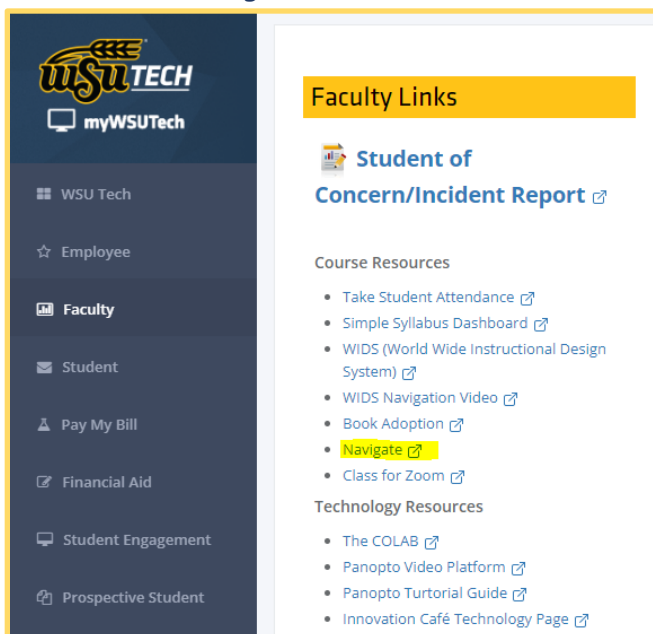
WSU TECH
myWSUTech

WSU Tech
Employee
Faculty
Student
Pay My Bill
Financial Aid
Student Engagement
Prospective Student

Faculty Links

Student of Concern/Incident Report

Course Resources

- Take Student Attendance
- Simple Syllabus Dashboard
- WIDS (World Wide Instructional Design System)
- WIDS Navigation Video
- Book Adoption
- Navigate
- Class for Zoom

Technology Resources

- The COLAB
- Panopto Video Platform
- Panopto Turtorial Guide
- Innovation Café Technology Page